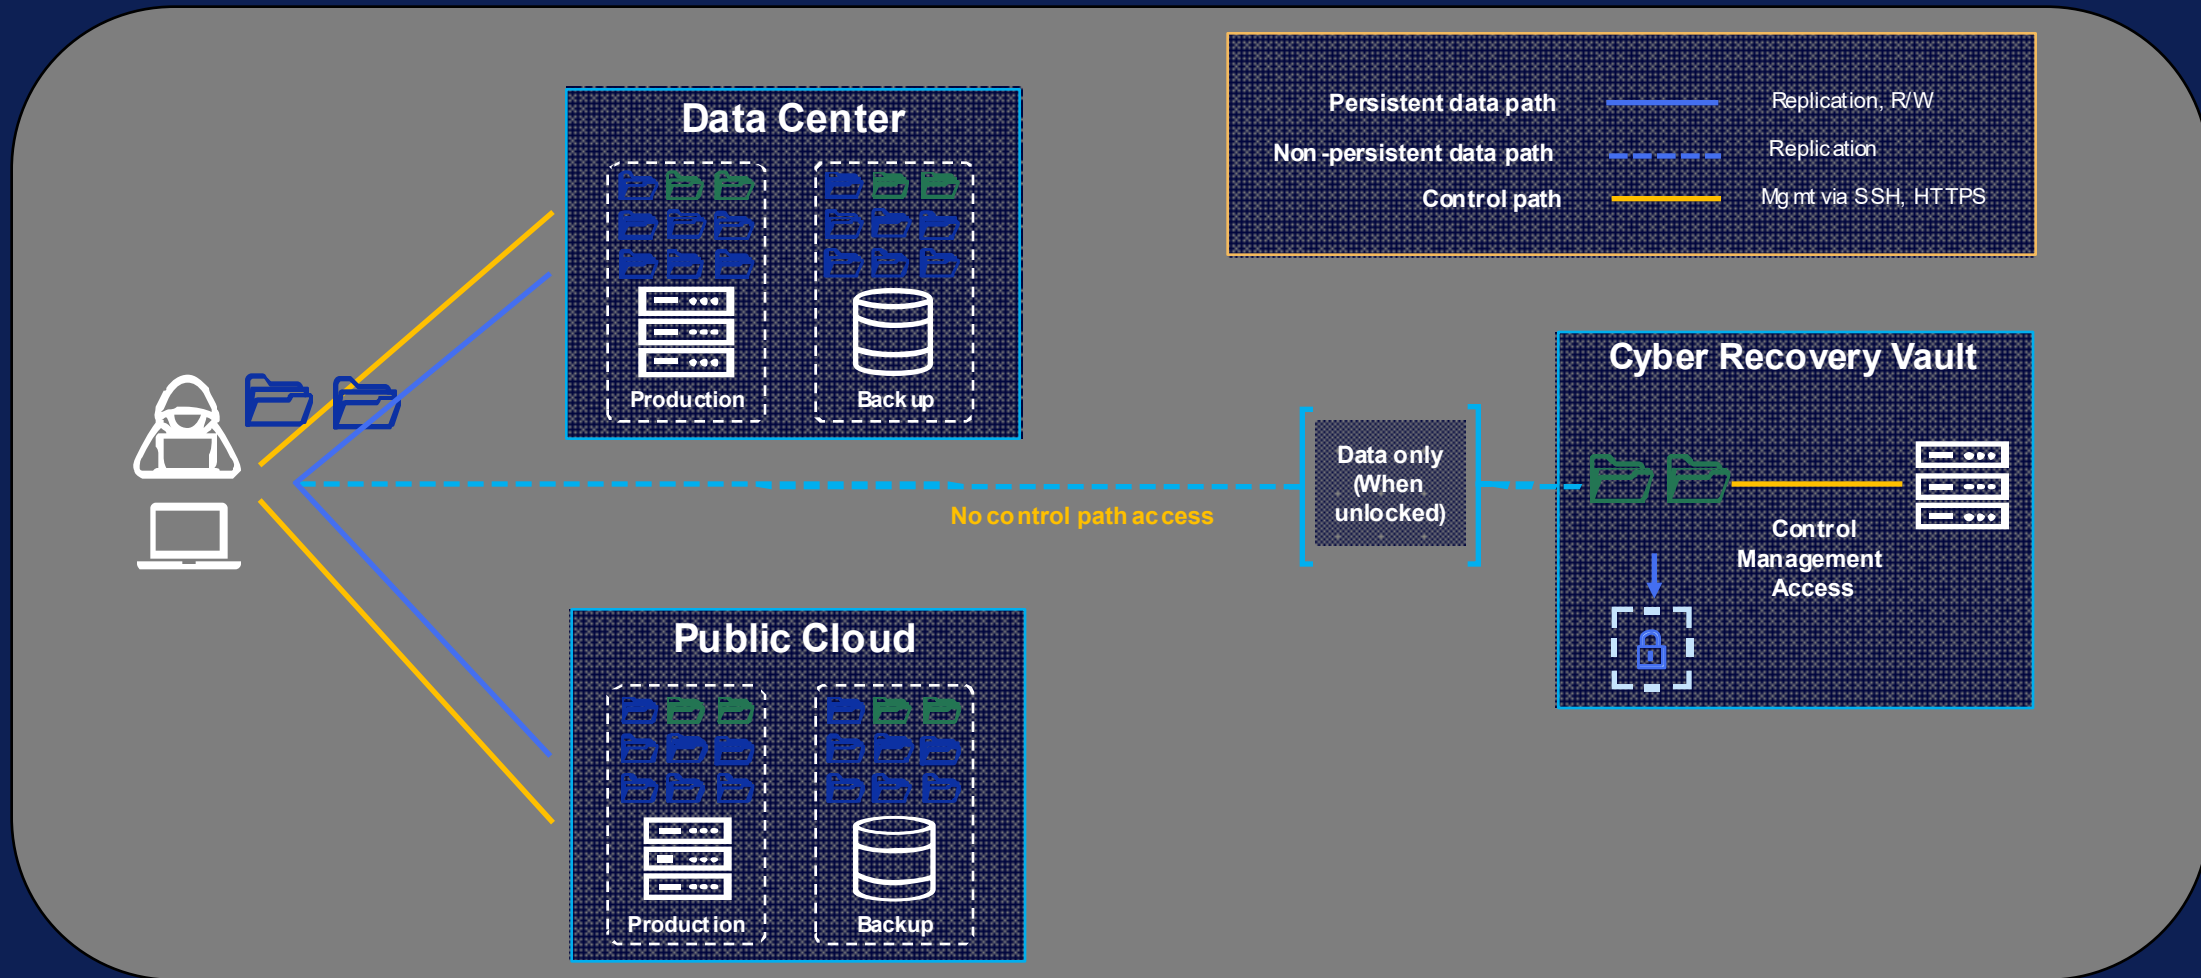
Persistent data path — Replication, R/W
Non-persistent data path — Replication
Control path — Mgmt via SSH, HTTPS

Data Center

Production

Back up

Public Cloud

Production

Backup

Data only (When unlocked)

No control path access

Cyber Recovery Vault

Control Management Access